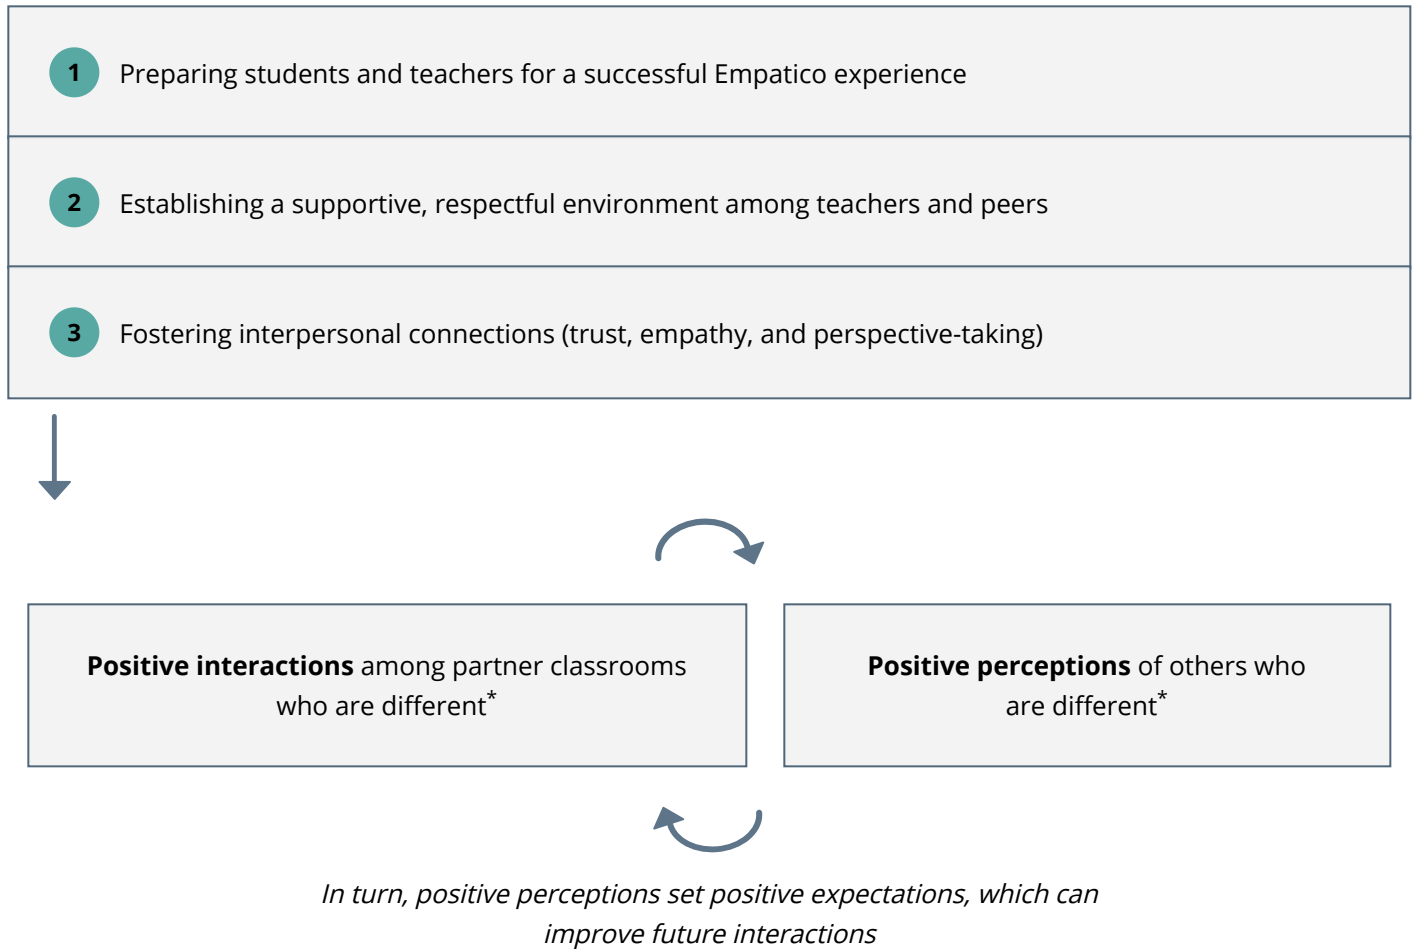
1 Preparing students and teachers for a successful Empatico experience

2 Establishing a supportive, respectful environment among teachers and peers

3 Fostering interpersonal connections (trust, empathy, and perspective-taking)

**Positive interactions** among partner classrooms who are different*

**Positive perceptions** of others who are different*

*In turn, positive perceptions set positive expectations, which can improve future interactions*